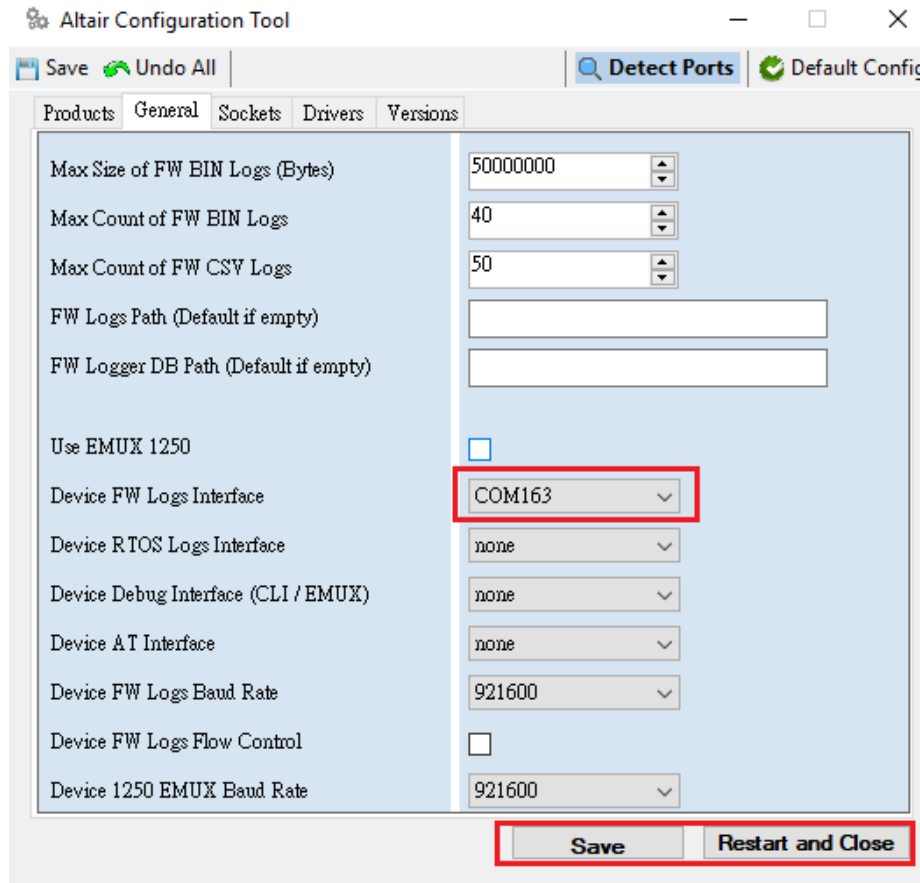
Altair Configuration Tool

Save Undo All

Detect Ports Default Confi

Products General Sockets Drivers Versions

Max Size of FW BIN Logs (Bytes) 50000000

Max Count of FW BIN Logs 40

Max Count of FW CSV Logs 50

FW Logs Path (Default if empty)

FW Logger DB Path (Default if empty)

Use EMUX 1250

Device FW Logs Interface COM163

Device RTOS Logs Interface none

Device Debug Interface (CLI / EMUX) none

Device AT Interface none

Device FW Logs Baud Rate 921600

Device FW Logs Flow Control

Device 1250 EMUX Baud Rate 921600

Save Restart and Close